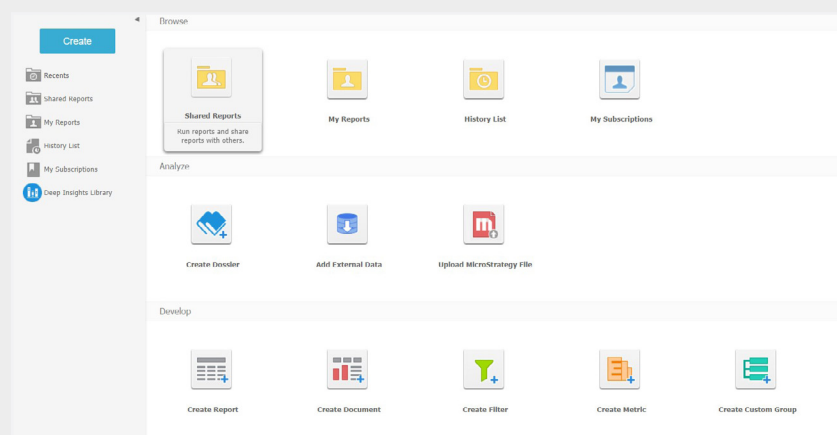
Create

Recents

Shared Reports

My Reports

History List

My Subscriptions

Deep Insights Library

Browse

Shared Reports

Run reports and share reports with others.

My Reports

History List

My Subscriptions

Analyze

Create Dossier

Add External Data

Upload MicroStrategy File

Develop

Create Report

Create Document

Create Filter

Create Metric

Create Custom Group